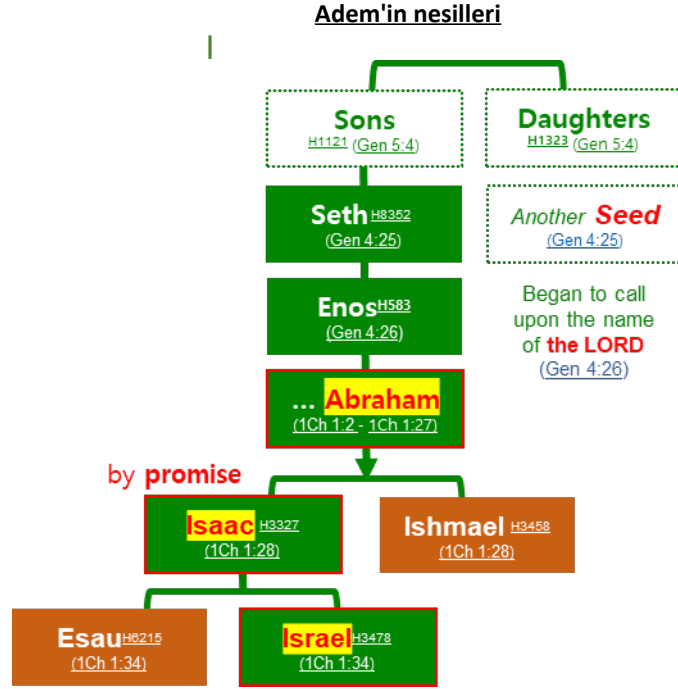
Adem'in nesilleri

Sons H1121 (Gen 5:4)

Daughters H1323 (Gen 5:4)

Seth H8352 (Gen 4:25)

Another Seed (Gen 4:25)

Enos H583 (Gen 4:26)

Began to call upon the name of the LORD (Gen 4:26)

... Abraham (1Ch 1:2 - 1Ch 1:27)

by promise

Isaac H3327 (1Ch 1:28)

Ishmael H3458 (1Ch 1:28)

Esau H6215 (1Ch 1:34)

Israel H3478 (1Ch 1:34)